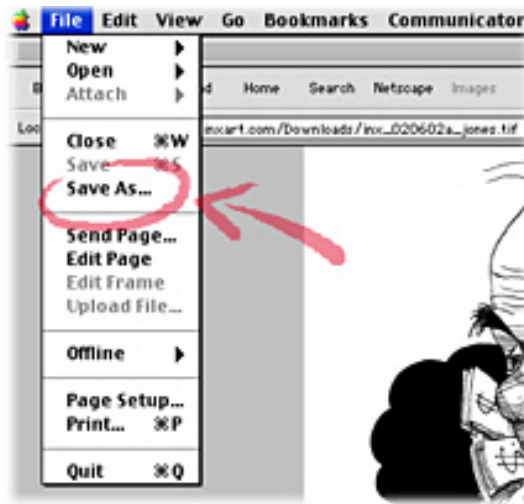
File Edit View Go Bookmarks Communicator

New
Open
Attach

B d Home Search Netscape Images

Loc inxart.com/Downloads/inx_020602a_jones.tif

Close ⌘W
Save ⌘S
Save As...

Send Page...
Edit Page
Edit Frame
Upload File...

Offline

Page Setup...
Print... ⌘P

Quit ⌘Q